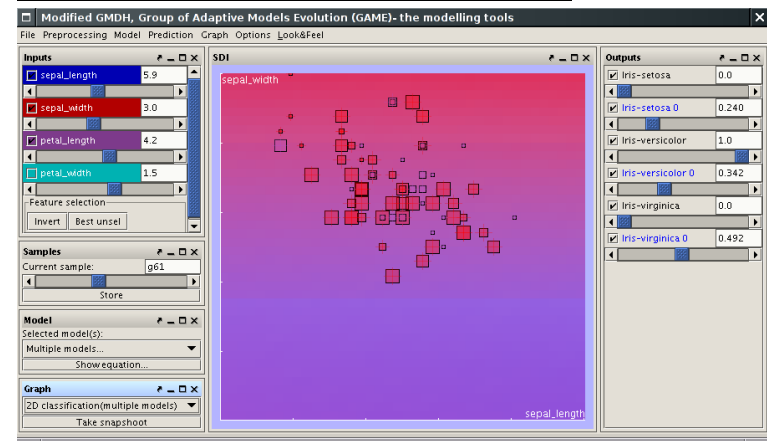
Modified GMDH, Group of Adaptive Models Evolution (GAME)- the modelling tools

File Preprocessing Model Prediction Graph Options Look&Feel

Inputs

sepal_length 5.9

sepal_width 3.0

petal_length 4.2

petal_width 1.5

Feature selection

Invert Best unsel

Samples

Current sample: g61

Store

Model

Selected model(s):

Multiple models...

Show equation...

Graph

2D classification(multiple models)

Take snapshoot

SDI

sepal_width

sepal_length

Outputs

Iris-setosa 0.0

Iris-setosa 0 0.240

Iris-versicolor 1.0

Iris-versicolor 0 0.342

Iris-virginica 0.0

Iris-virginica 0 0.492